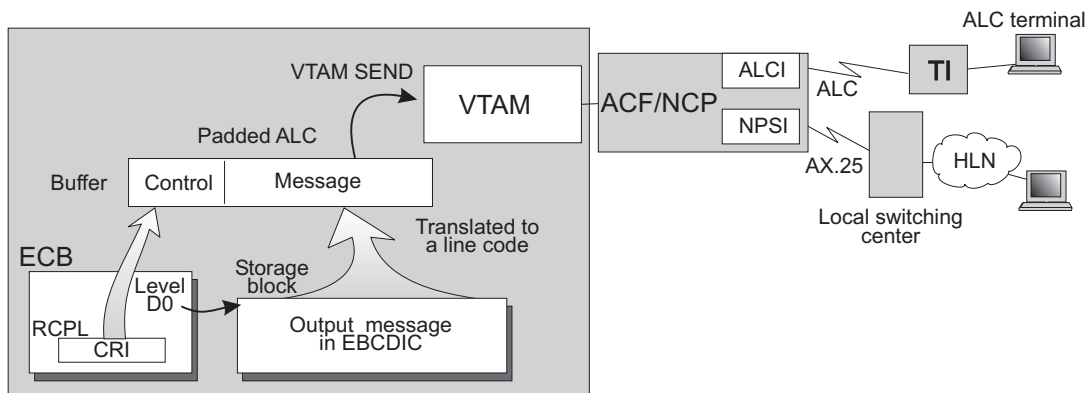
ALC terminal

VTAM SEND

VTAM

ACF/NCP

ALCI

NPSI

ALC

TI

AX.25

HLN

Local switching center

Padded ALC

Buffer

Control

Message

Translated to a line code

ECB

Storage block

Level D0

RCPL

CRI

Output message in EBCDIC